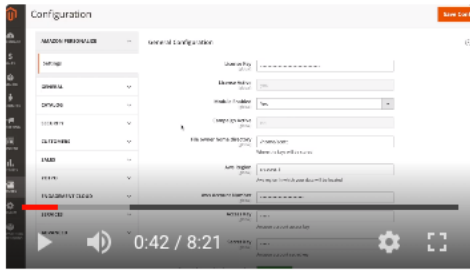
Configuration

Save Config

AMAZON PERSONALIZE

Settings

GENERAL

CATALOG

CUSTOMERS

SALES

General Configuration

License Key

License status

Module Enabled

Yes

File select home directory

AWS Region

AWS Secret Access Key

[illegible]

0:42 / 8:21